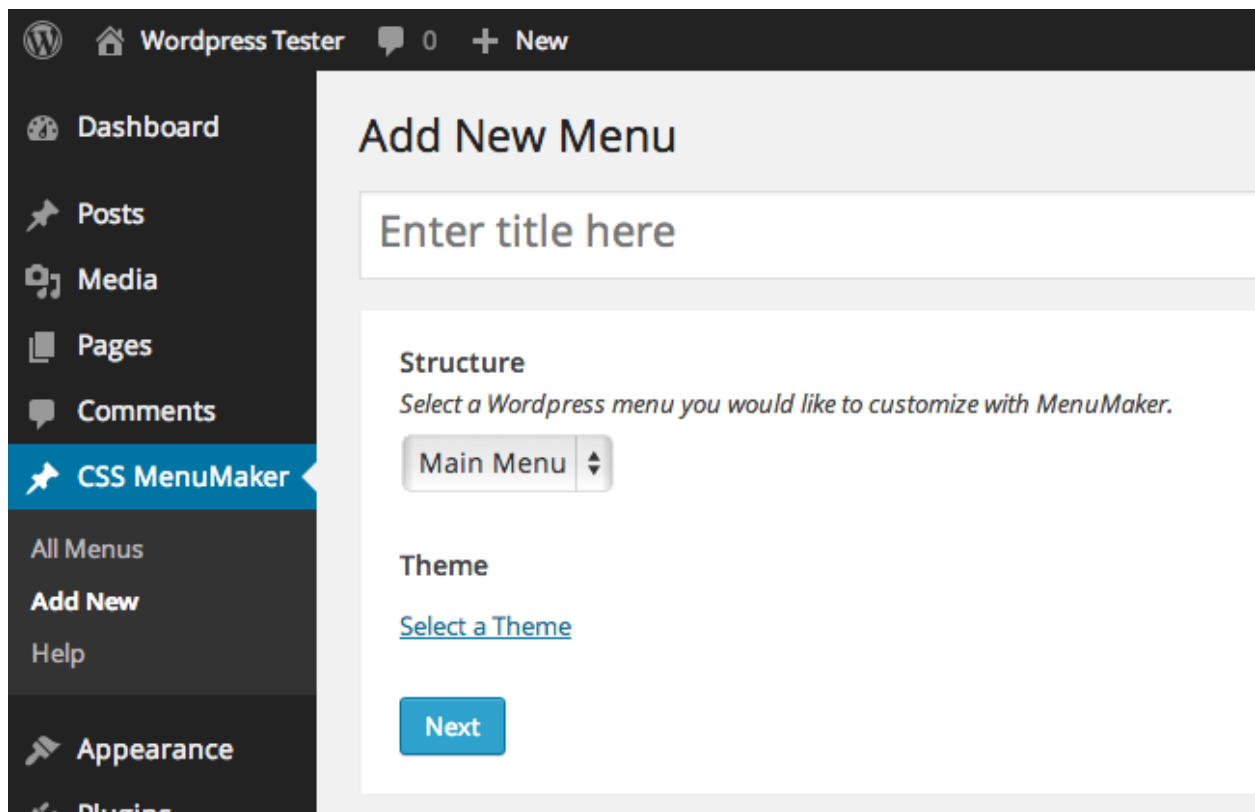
Wordpress Tester 0 + New

Dashboard

Posts

Media

Pages

Comments

CSS MenuMaker

All Menus

Add New

Help

Appearance

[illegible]

Add New Menu

Enter title here

Structure

*Select a Wordpress menu you would like to customize with MenuMaker.*

Main Menu

Theme

Select a Theme

Next